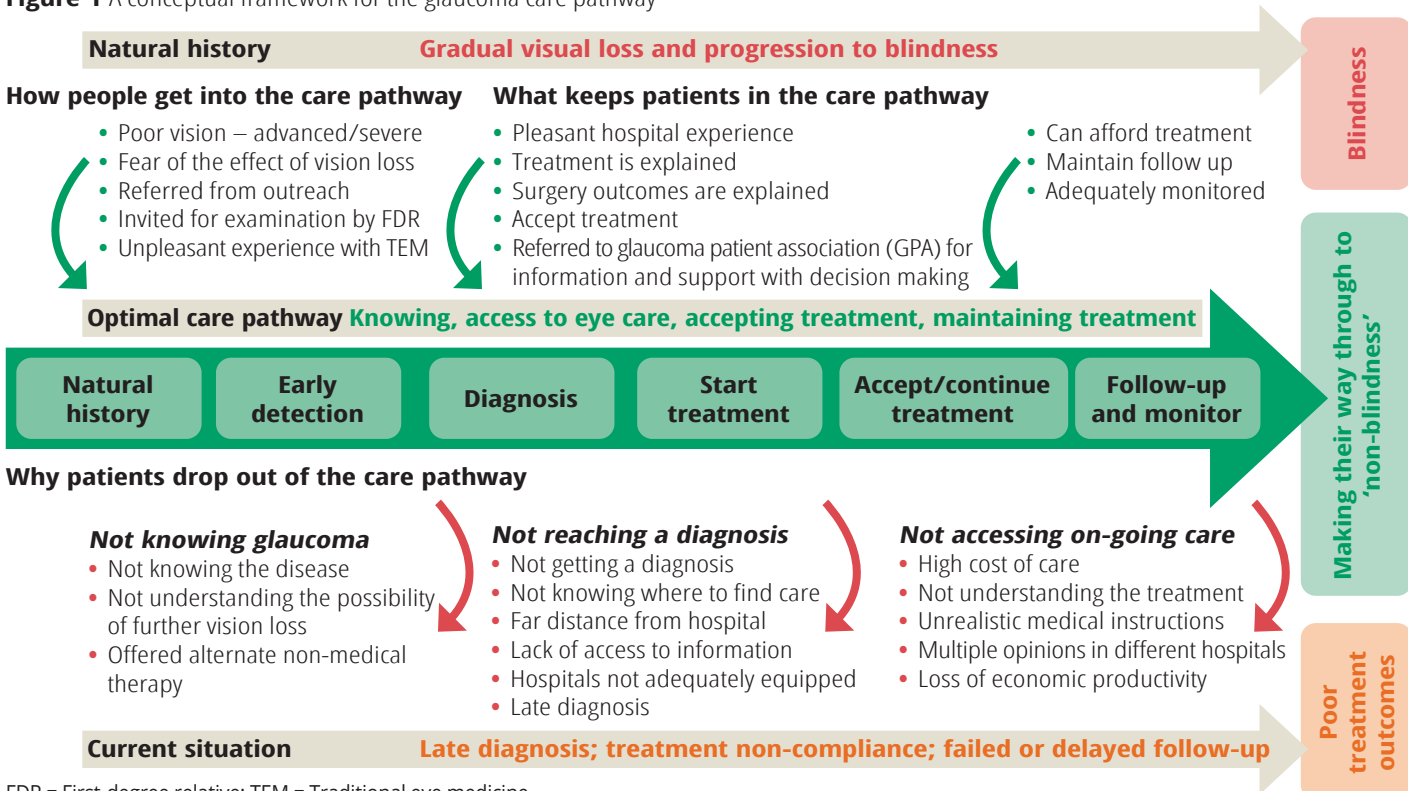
Figure 1 A conceptual framework for the glaucoma care pathway

Natural history Gradual visual loss and progression to blindness

Blindness

How people get into the care pathway

• Poor vision – advanced/severe
• Fear of the effect of vision loss
• Referred from outreach
• Invited for examination by FDR
• Unpleasant experience with TEM

What keeps patients in the care pathway

• Pleasant hospital experience
• Treatment is explained
• Surgery outcomes are explained
• Accept treatment
• Referred to glaucoma patient association (GPA) for information and support with decision making

• Can afford treatment
• Maintain follow up
• Adequately monitored

Optimal care pathway Knowing, access to eye care, accepting treatment, maintaining treatment

Natural history | Early detection | Diagnosis | Start treatment | Accept/continue treatment | Follow-up and monitor

Making their way through to 'non-blindness'

Why patients drop out of the care pathway

Not knowing glaucoma
• Not knowing the disease
• Not understanding the possibility of further vision loss
• Offered alternate non-medical therapy

Not reaching a diagnosis
• Not getting a diagnosis
• Not knowing where to find care
• Far distance from hospital
• Lack of access to information
• Hospitals not adequately equipped
• Late diagnosis

Not accessing on-going care
• High cost of care
• Not understanding the treatment
• Unrealistic medical instructions
• Multiple opinions in different hospitals
• Loss of economic productivity

Poor treatment outcomes

Current situation Late diagnosis; treatment non-compliance; failed or delayed follow-up

FDR = First-degree relative; TEM = Traditional eye medicine